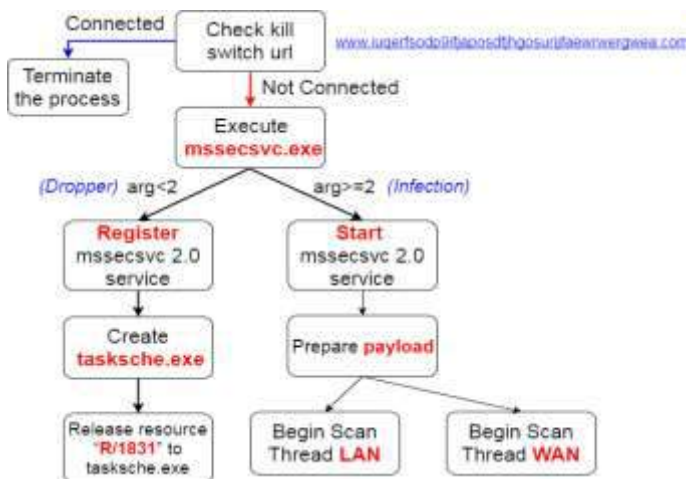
Connected

Check kill switch url

www.iuqerfsodp9ifjaposdfjhgosurijfaewrwergwea.com

Terminate the process

Not Connected

Execute mssecsvc.exe

(Dropper) arg<2

arg>=2 (Infection)

Register mssecsvc 2.0 service

Start mssecsvc 2.0 service

Create tasksche.exe

Prepare payload

Release resource "R/1831" to tasksche.exe

Begin Scan Thread LAN

Begin Scan Thread WAN